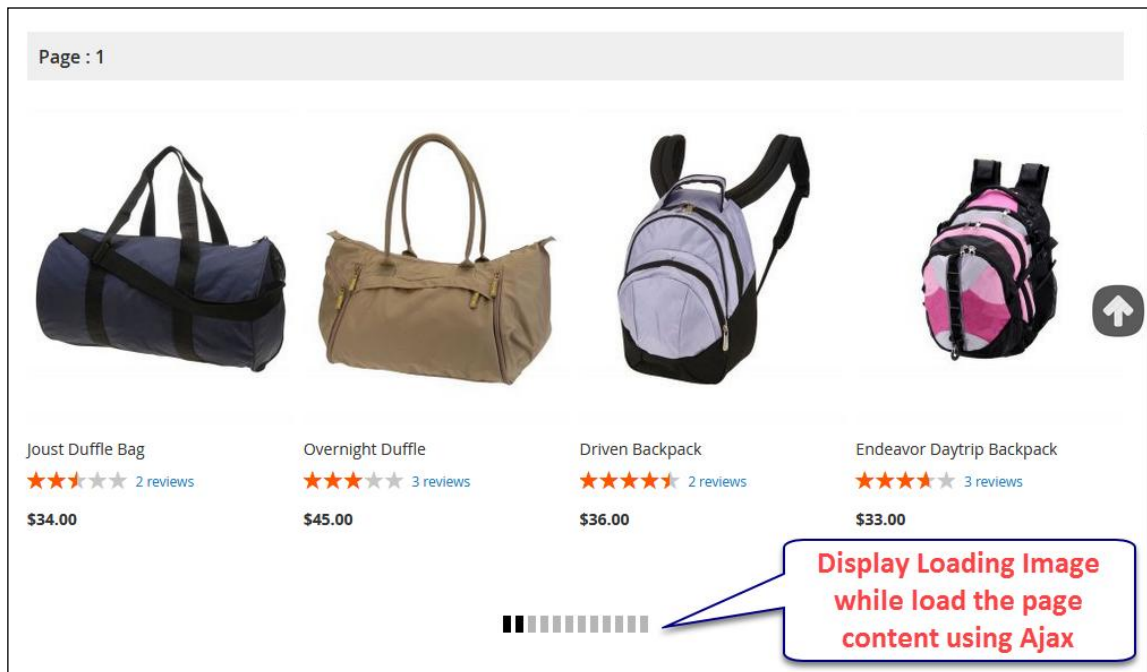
Page : 1

Joust Duffle Bag
2 reviews
$34.00

Overnight Duffle
3 reviews
$45.00

Driven Backpack
2 reviews
$36.00

Endeavor Daytrip Backpack
3 reviews
$33.00

Display Loading Image while load the page content using Ajax